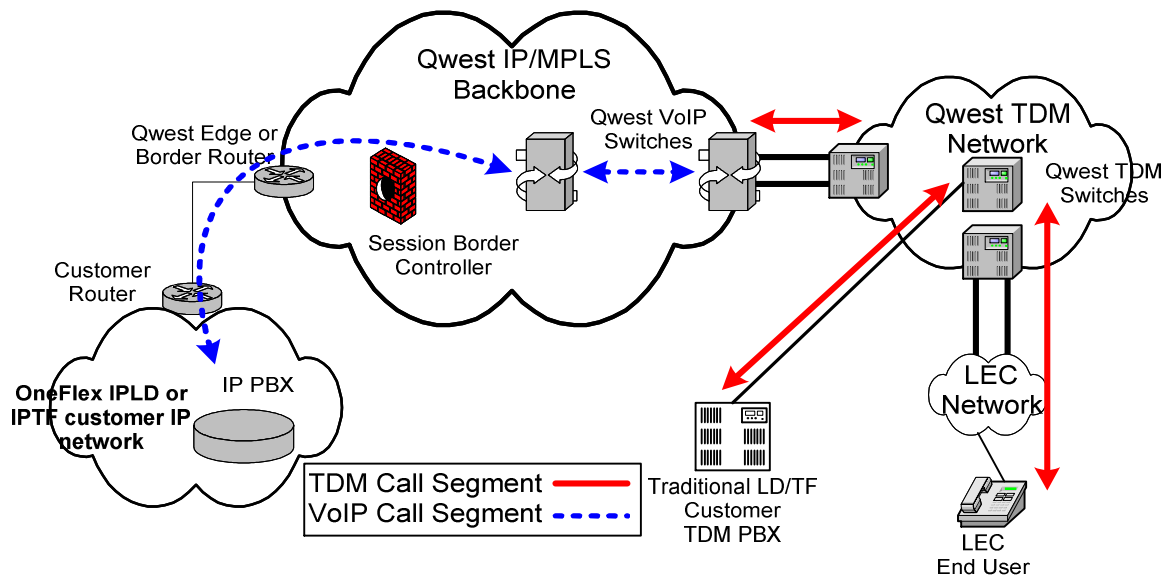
Qwest IP/MPLS Backbone

Qwest Edge or Border Router

Qwest VoIP Switches

Session Border Controller

Qwest TDM Network

Qwest TDM Switches

Customer Router

IP PBX

OneFlex IPLD or IPTF customer IP network

LEC Network

TDM Call Segment

VoIP Call Segment

Traditional LD/TF Customer TDM PBX

LEC End User